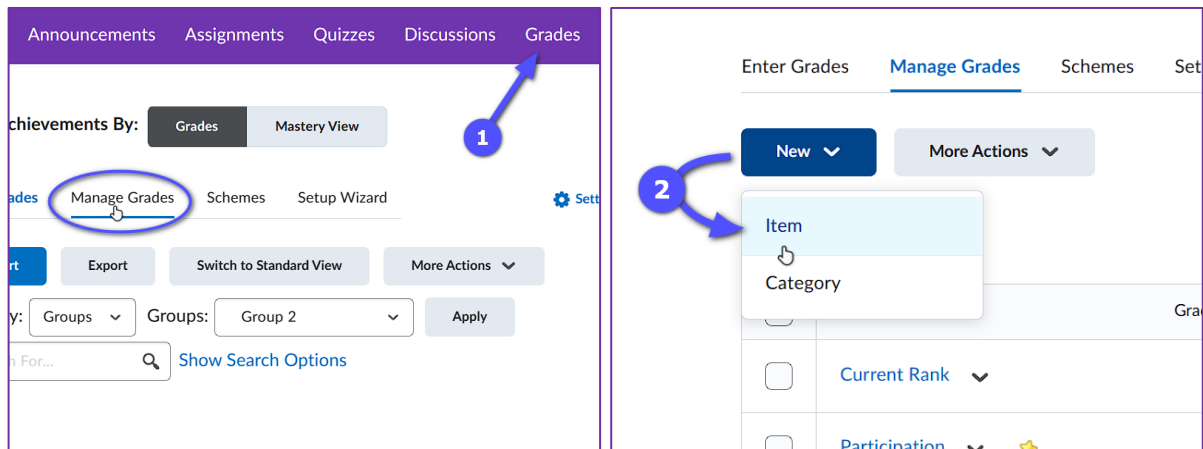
Announcements Assignments Quizzes Discussions Grades

chievements By: Grades Mastery View

ades Manage Grades Schemes Setup Wizard Sett

rt Export Switch to Standard View More Actions

y: Groups Groups: Group 2 Apply

n For... Show Search Options

1

Enter Grades Manage Grades Schemes Set

New More Actions

2

Item

Category

Gra

Current Rank

Participation